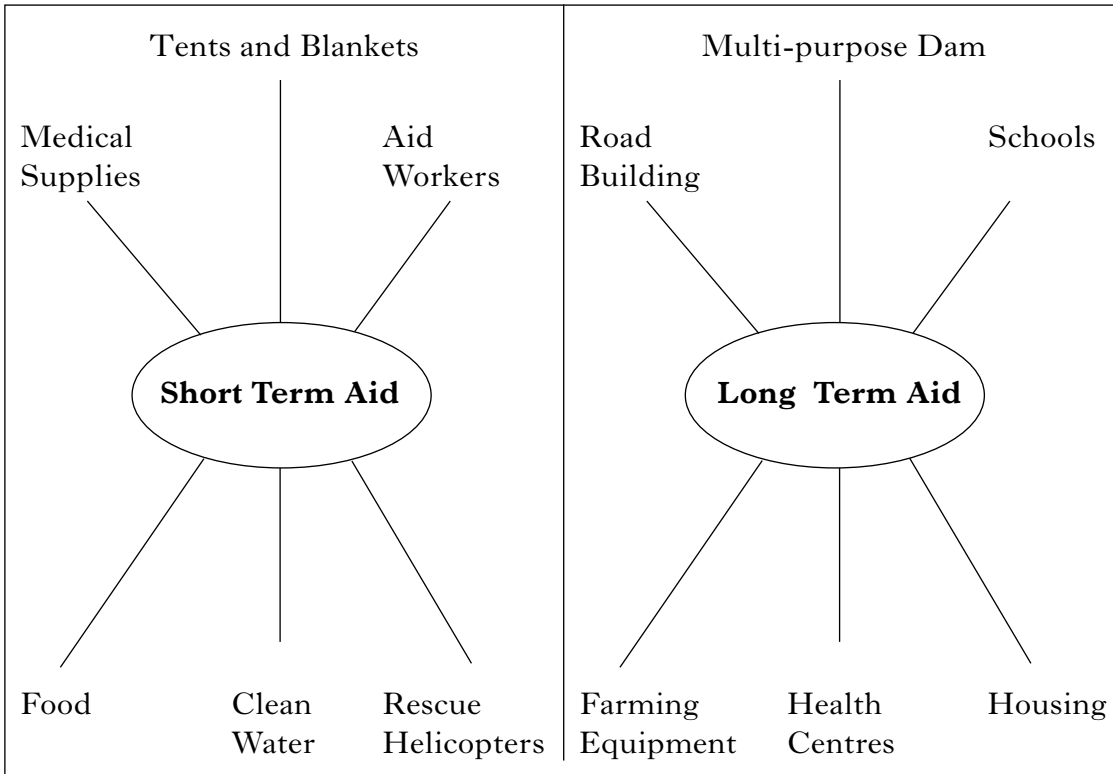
Tents and Blankets

Medical Supplies

Aid Workers

**Short Term Aid**

Food

Clean Water

Rescue Helicopters

Multi-purpose Dam

Road Building

Schools

**Long Term Aid**

Farming Equipment

Health Centres

Housing